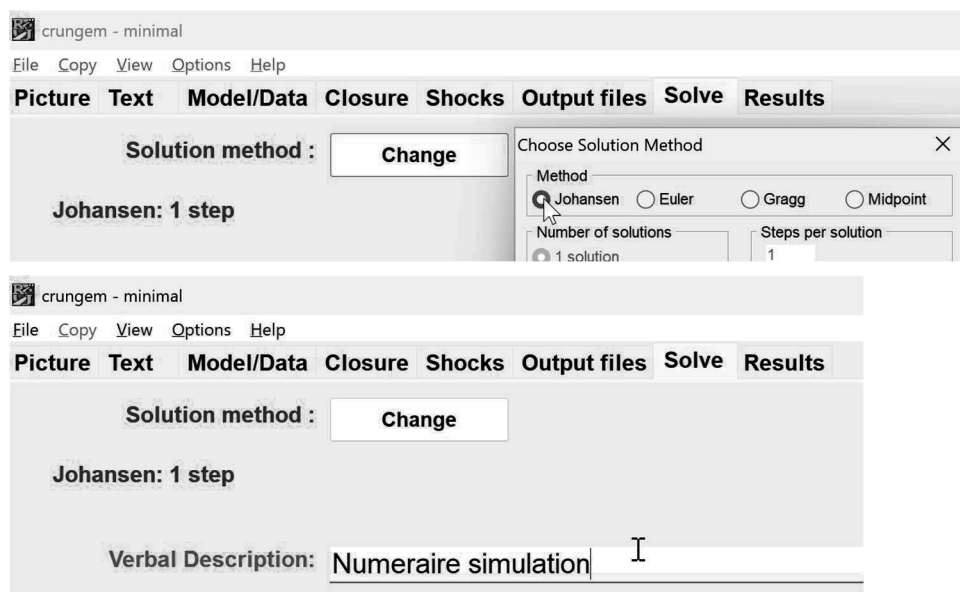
crungem - minimal

File Copy View Options Help

Picture Text Model/Data Closure Shocks Output files Solve Results

Solution method : Change

Johansen: 1 step

Choose Solution Method

Method

Johansen Euler Gragg Midpoint

Number of solutions

1 solution

Steps per solution

1

crungem - minimal

File Copy View Options Help

Picture Text Model/Data Closure Shocks Output files Solve Results

Solution method : Change

Johansen: 1 step

Verbal Description: Numeraire simulation